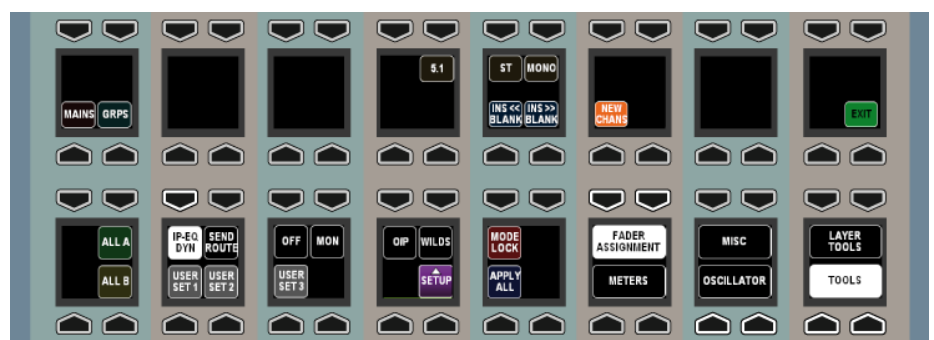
MAINS GRPS

5.1

ST MONO
INS << BLANK INS >> BLANK

NEW CHANS

EXIT

ALL A
ALL B

IP-EQ DYN SEND ROUTE
USER SET 1 USER SET 2

OFF MON
USER SET 3

O/P WILDS
SETUP

MODE LOCK
APPLY ALL

FADER ASSIGNMENT
METERS

MISC
OSCILLATOR

LAYER TOOLS
TOOLS